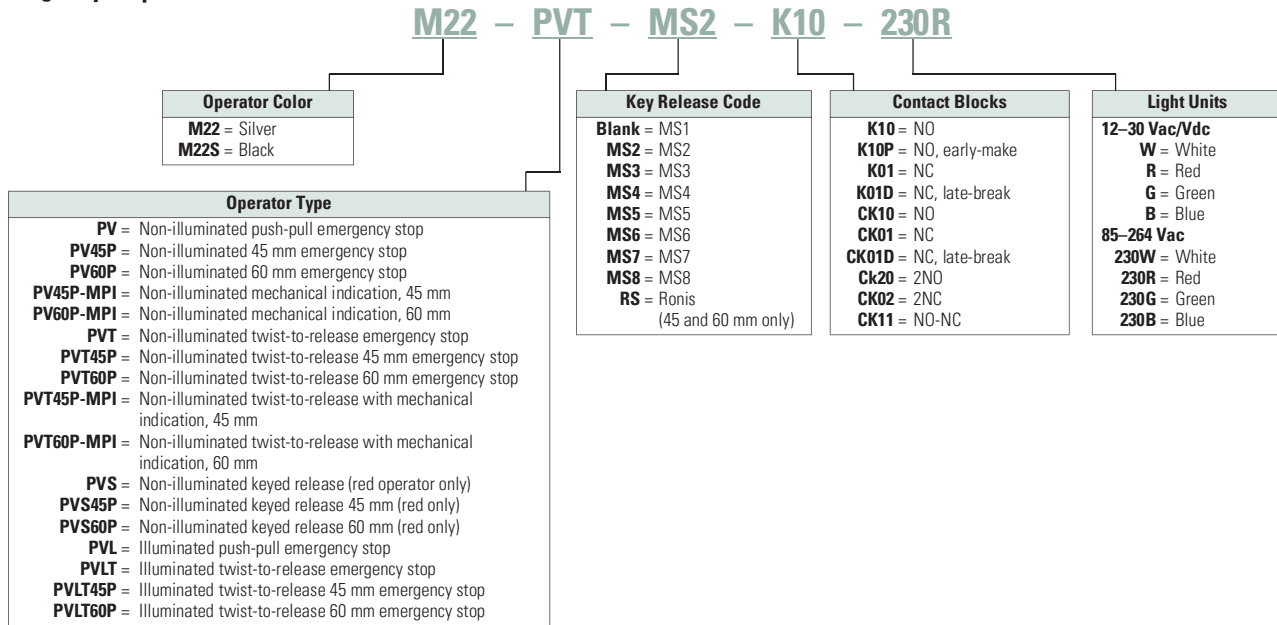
M22 – PVT – MS2 – K10 – 230R

Operator Color
M22 = Silver
M22S = Black

Operator Type
PV = Non-illuminated push-pull emergency stop
PV45P = Non-illuminated 45 mm emergency stop
PV60P = Non-illuminated 60 mm emergency stop
PV45P-MPI = Non-illuminated mechanical indication, 45 mm
PV60P-MPI = Non-illuminated mechanical indication, 60 mm
PVT = Non-illuminated twist-to-release emergency stop
PVT45P = Non-illuminated twist-to-release 45 mm emergency stop
PVT60P = Non-illuminated twist-to-release 60 mm emergency stop
PVT45P-MPI = Non-illuminated twist-to-release with mechanical indication, 45 mm
PVT60P-MPI = Non-illuminated twist-to-release with mechanical indication, 60 mm
PVS = Non-illuminated keyed release (red operator only)
PVS45P = Non-illuminated keyed release 45 mm (red only)
PVS60P = Non-illuminated keyed release 60 mm (red only)
PVL = Illuminated push-pull emergency stop
PVLT = Illuminated twist-to-release emergency stop
PVLT45P = Illuminated twist-to-release 45 mm emergency stop
PVLT60P = Illuminated twist-to-release 60 mm emergency stop

Key Release Code
Blank = MS1
MS2 = MS2
MS3 = MS3
MS4 = MS4
MS5 = MS5
MS6 = MS6
MS7 = MS7
MS8 = MS8
RS = Ronis (45 and 60 mm only)

Contact Blocks
K10 = NO
K10P = NO, early-make
K01 = NC
K01D = NC, late-break
CK10 = NO
CK01 = NC
CK01D = NC, late-break
Ck20 = 2NO
CK02 = 2NC
CK11 = NO-NC

Light Units
12–30 Vac/Vdc
W = White
R = Red
G = Green
B = Blue
85–264 Vac
230W = White
230R = Red
230G = Green
230B = Blue